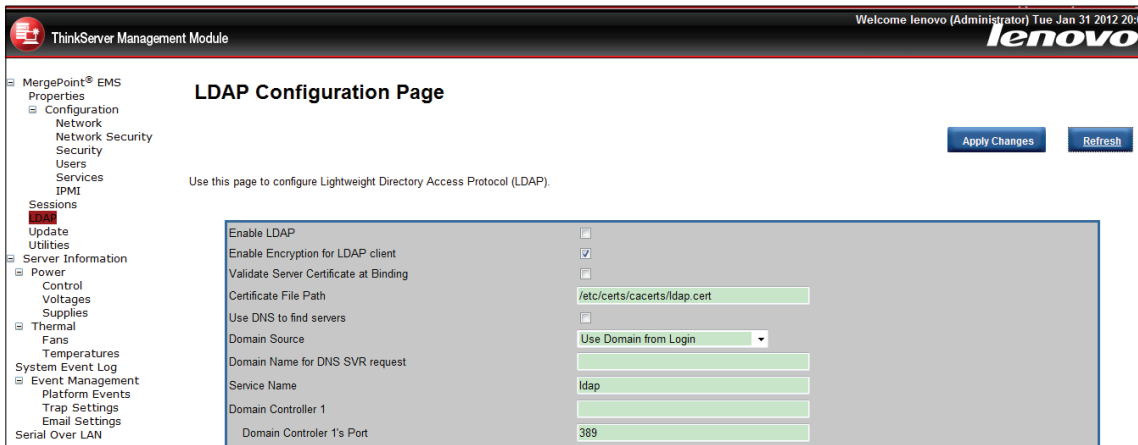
ThinkServer Management Module

Welcome lenovo (Administrator) Tue Jan 31 2012 20:0

lenovo

⊟ MergePoint® EMS
Properties
⊟ Configuration
Network
Network Security
Security
Users
Services
IPMI
Sessions
LDAP
Update
Utilities
⊟ Server Information
⊟ Power
Control
Voltages
Supplies
⊟ Thermal
Fans
Temperatures
System Event Log
⊟ Event Management
Platform Events
Trap Settings
Email Settings
Serial Over LAN

LDAP Configuration Page

Apply Changes

Refresh

Use this page to configure Lightweight Directory Access Protocol (LDAP).

| | |
|---|---|
| Enable LDAP | ☐ |
| Enable Encryption for LDAP client | ☑ |
| Validate Server Certificate at Binding | ☐ |
| Certificate File Path | /etc/certs/cacerts/ldap.cert |
| Use DNS to find servers | ☐ |
| Domain Source | Use Domain from Login |
| Domain Name for DNS SVR request | |
| Service Name | ldap |
| Domain Controller 1 | |
| Domain Controler 1's Port | 389 |